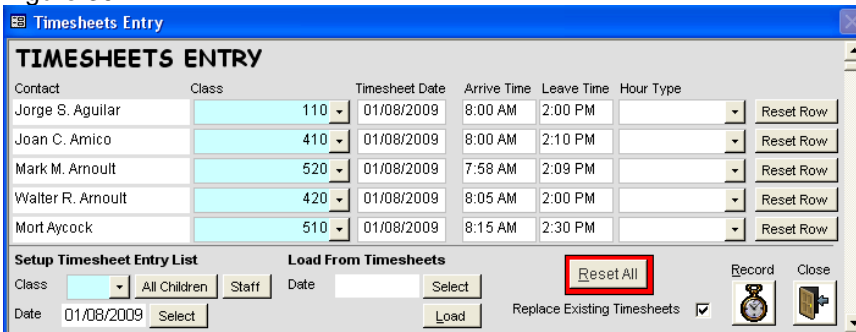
Timesheets Entry

TIMESHEETS ENTRY

| Contact | Class | Timesheet Date | Arrive Time | Leave Time | Hour Type | |
|---|---|---|---|---|---|---|
| Jorge S. Aguilar | 110 | 01/08/2009 | 8:00 AM | 2:00 PM | | Reset Row |
| Joan C. Amico | 410 | 01/08/2009 | 8:00 AM | 2:10 PM | | Reset Row |
| Mark M. Arnoult | 520 | 01/08/2009 | 7:58 AM | 2:09 PM | | Reset Row |
| Walter R. Arnoult | 420 | 01/08/2009 | 8:05 AM | 2:00 PM | | Reset Row |
| Mort Aycock | 510 | 01/08/2009 | 8:15 AM | 2:30 PM | | Reset Row |

Setup Timesheet Entry List
Class All Children Staff
Date 01/08/2009 Select

Load From Timesheets
Date Select
Load

Reset All
Replace Existing Timesheets

Record
Close